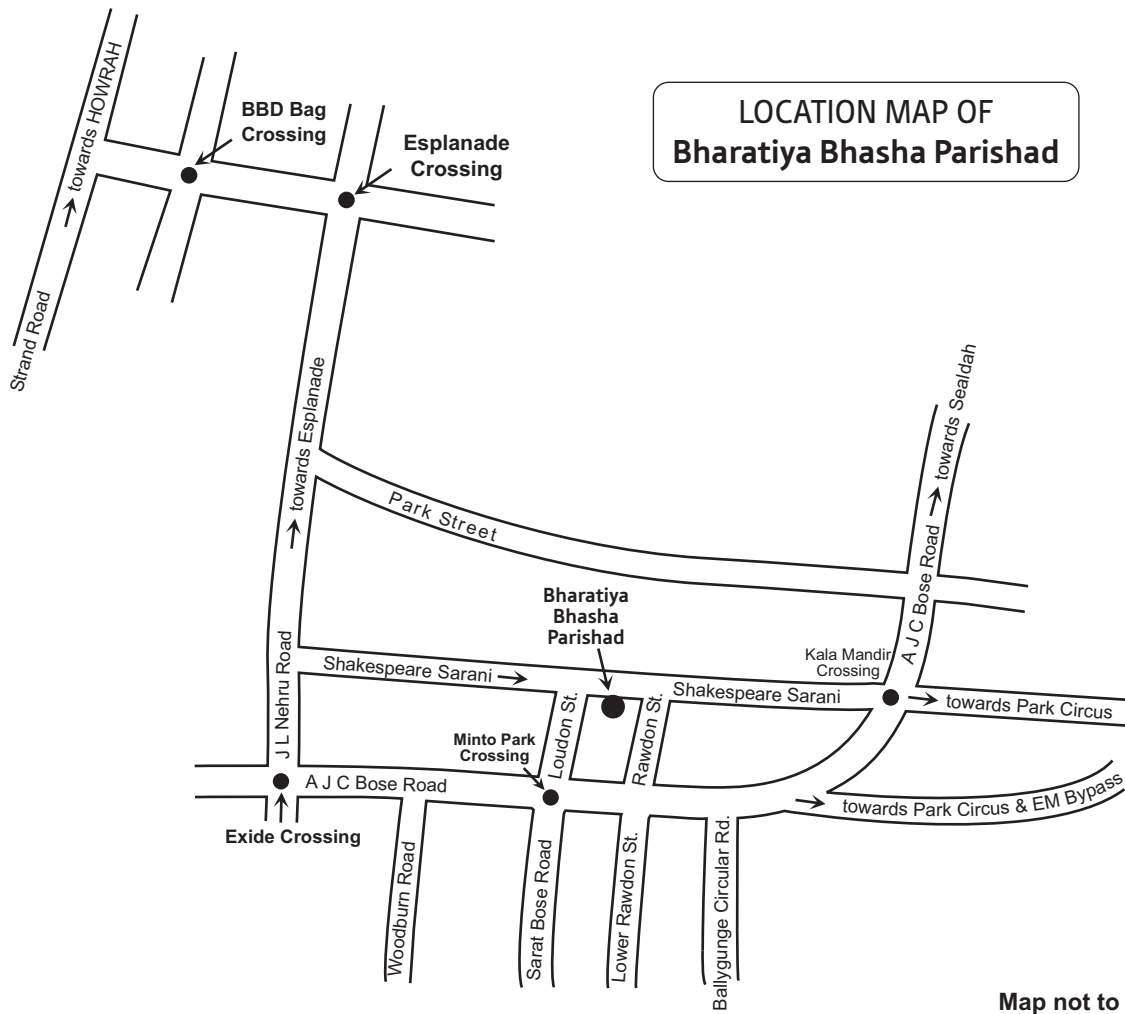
LOCATION MAP OF
Bharatiya Bhasha Parishad

BBD Bag Crossing

Esplanade Crossing

towards HOWRAH

Strand Road

towards Esplanade

towards Sealdah

Park Street

A J C Bose Road

Bharatiya Bhasha Parishad

Kala Mandir Crossing

J L Nehru Road

Shakespeare Sarani

Loudon St.

Rawdon St.

Shakespeare Sarani

towards Park Circus

Minto Park Crossing

A J C Bose Road

towards Park Circus & EM Bypass

Exide Crossing

Woodburn Road

Sarat Bose Road

Lower Rawdon St.

Ballygunge Circular Rd.

Map not to